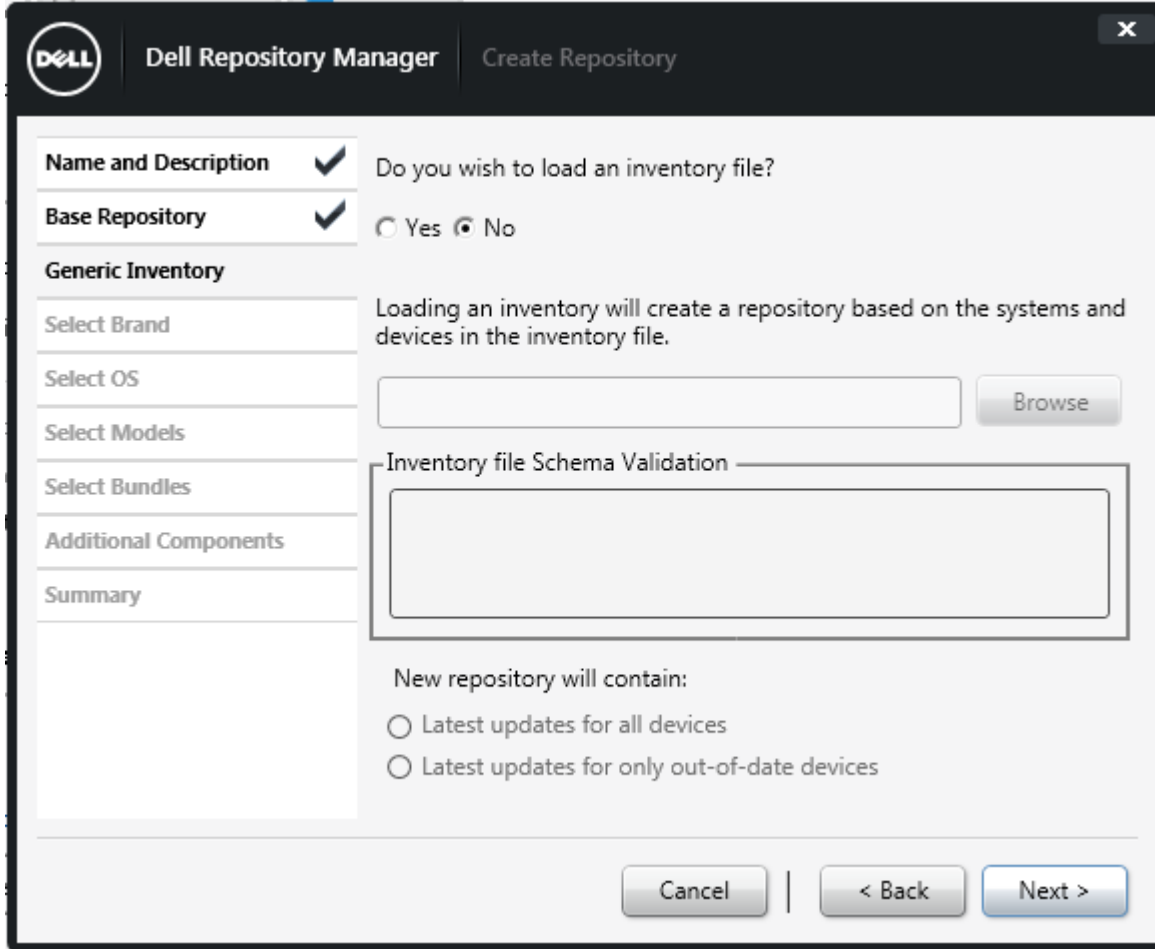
DELL Dell Repository Manager Create Repository

×

Name and Description
Base Repository
Generic Inventory
Select Brand
Select OS
Select Models
Select Bundles
Additional Components
Summary

Do you wish to load an inventory file?

Yes No

Loading an inventory will create a repository based on the systems and devices in the inventory file.

Browse

Inventory file Schema Validation

New repository will contain:

Latest updates for all devices
Latest updates for only out-of-date devices

Cancel | < Back Next >